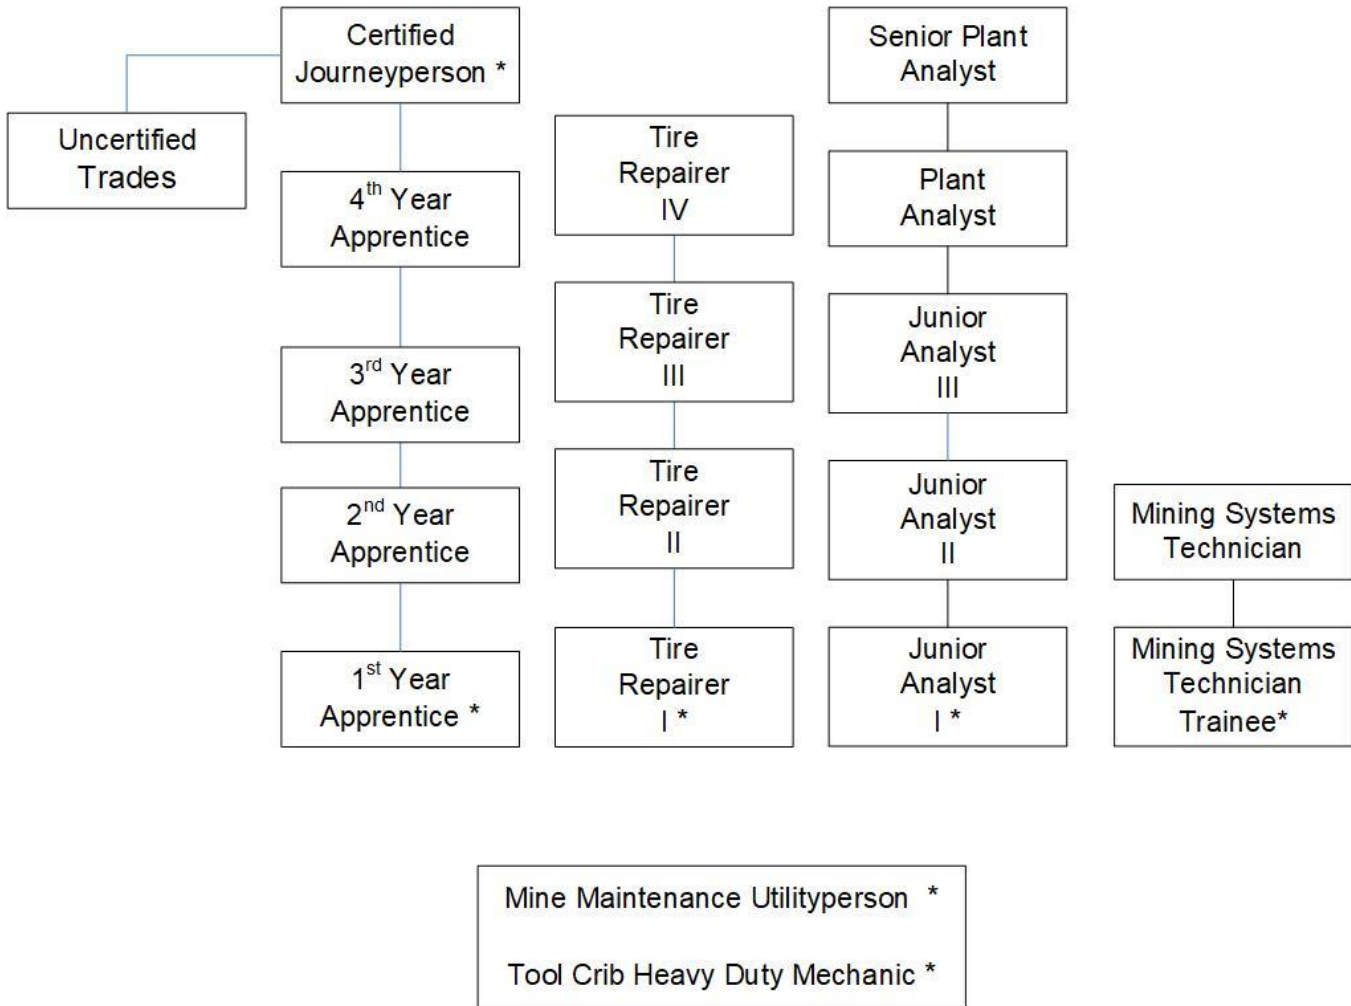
Uncertified Trades

Certified Journeyperson *

$4^{th}$ Year Apprentice

$3^{rd}$ Year Apprentice

$2^{nd}$ Year Apprentice

$1^{st}$ Year Apprentice *

Tire Repairer IV

Tire Repairer III

Tire Repairer II

Tire Repairer I *

Senior Plant Analyst

Plant Analyst

Junior Analyst III

Junior Analyst II

Junior Analyst I *

Mining Systems Technician

Mining Systems Technician Trainee*

Mine Maintenance Utilityperson *

Tool Crib Heavy Duty Mechanic *